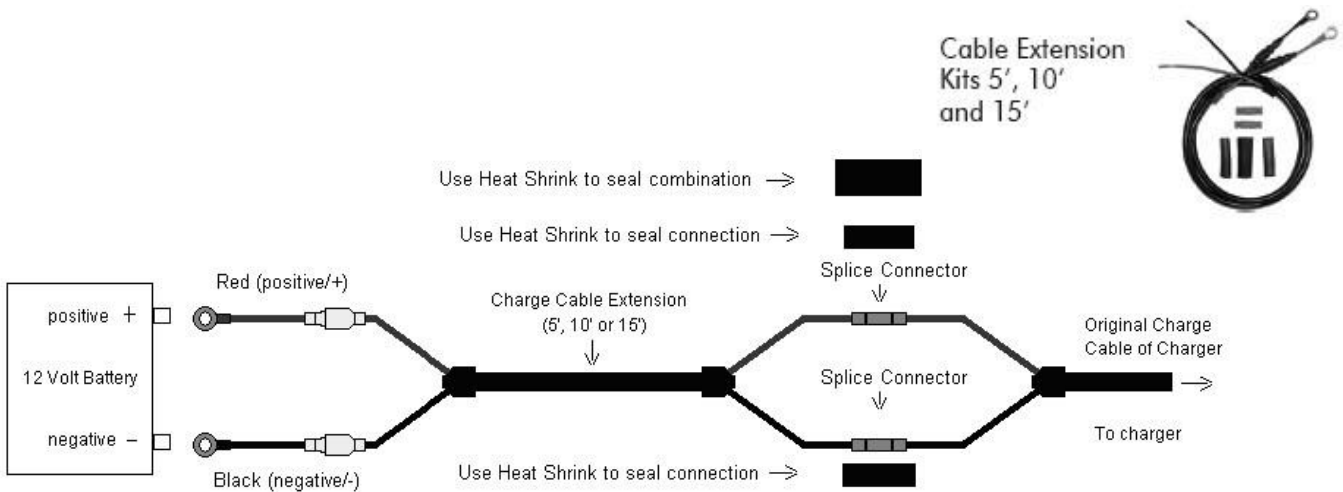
Cable Extension Kits 5′, 10′ and 15′

Use Heat Shrink to seal combination →

Use Heat Shrink to seal connection →

positive +

12 Volt Battery

negative −

Red (positive/+)

Black (negative/-)

Charge Cable Extension (5', 10' or 15')

Splice Connector

Splice Connector

Original Charge Cable of Charger

To charger

Use Heat Shrink to seal connection →